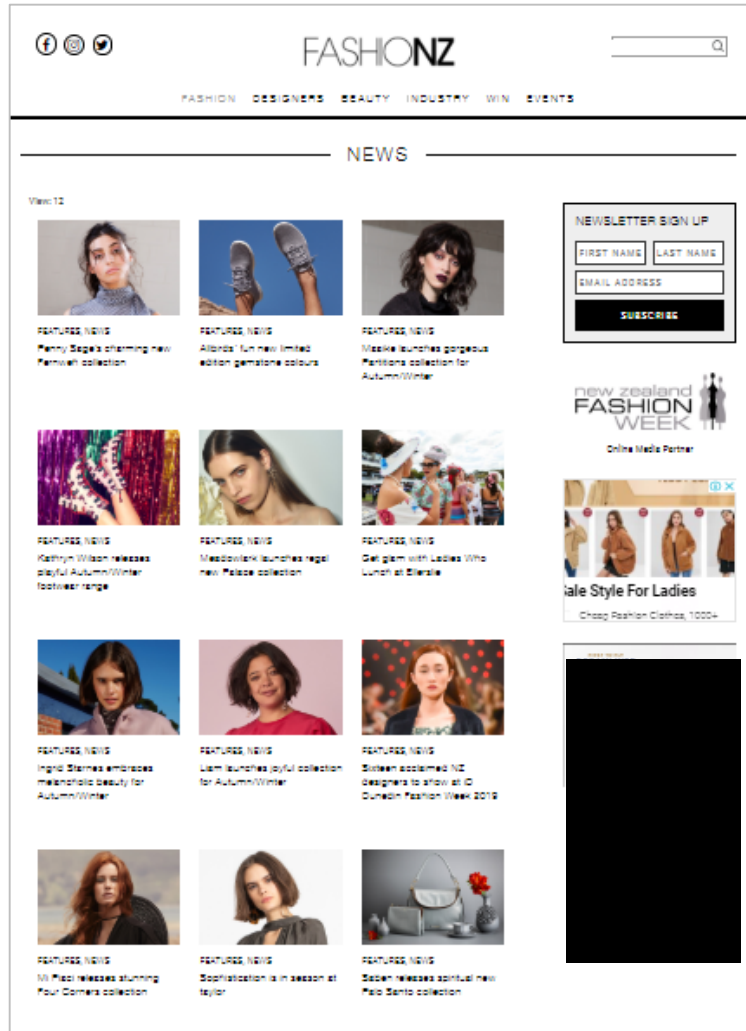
FASHIONZ

FASHION DESIGNERS BEAUTY INDUSTRY WIN EVENTS

NEWS

View: 12

FEATURES, NEWS
Penny Sage's charming new Fernweh collection

FEATURES, NEWS
Allbirds' fun new limited edition gemstone colours

FEATURES, NEWS
Maaike launches gorgeous Partitions collection for Autumn/Winter

FEATURES, NEWS
Kathryn Wilson releases playful Autumn/Winter footwear range

FEATURES, NEWS
Meadowlark launches regal new Palace collection

FEATURES, NEWS
Get glam with Ladies Who Lunch at Ellerslie

FEATURES, NEWS
Ingrid Starnes embraces melancholic beauty for Autumn/Winter

FEATURES, NEWS
Liam launches joyful collection for Autumn/Winter

FEATURES, NEWS
Sixteen acclaimed NZ designers to show at iD Dunedin Fashion Week 2019

FEATURES, NEWS
Mi Piaci releases stunning Four Corners collection

FEATURES, NEWS
Sophistication is in season at taylor

FEATURES, NEWS
Saben releases spiritual new Palo Santo collection

NEWSLETTER SIGN UP
FIRST NAME
LAST NAME
EMAIL ADDRESS
SUBSCRIBE

new zealand FASHION WEEK
Online Media Partner

Sale Style For Ladies
Cheap Fashion Clothes, 1000+